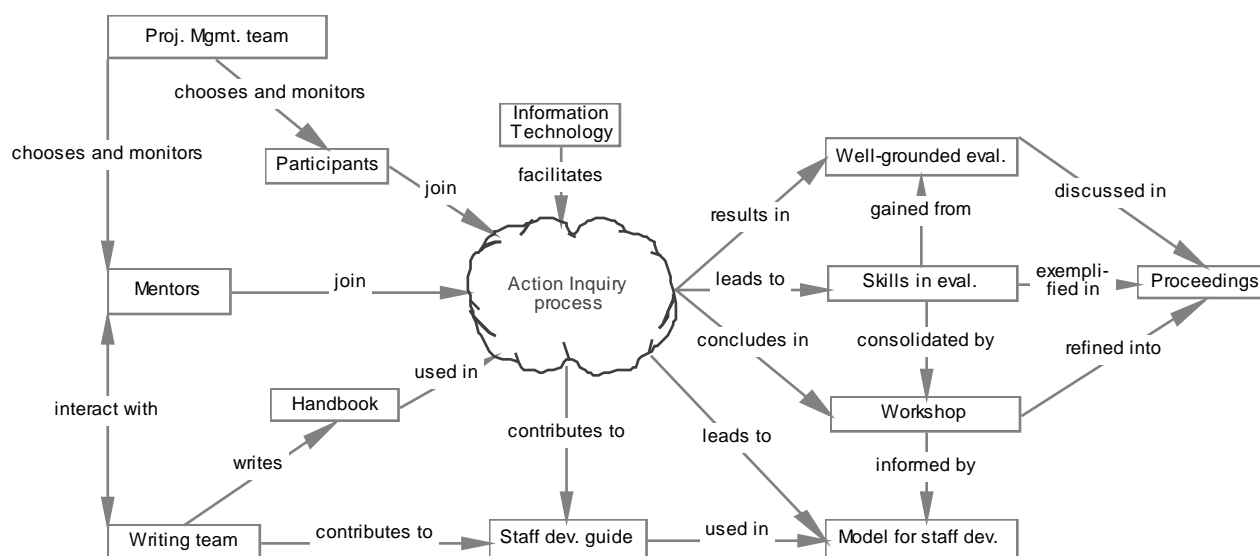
Proj. Mgmt. team

chooses and monitors

chooses and monitors

Participants

Information Technology

facilitates

join

Mentors

join

Action Inquiry process

Handbook

used in

interact with

writes

contributes to

Writing team

contributes to

Staff dev. guide

used in

leads to

Model for staff dev.

results in

Well-grounded eval.

gained from

discussed in

leads to

Skills in eval.

exemplified in

Proceedings

concludes in

consolidated by

refined into

Workshop

informed by